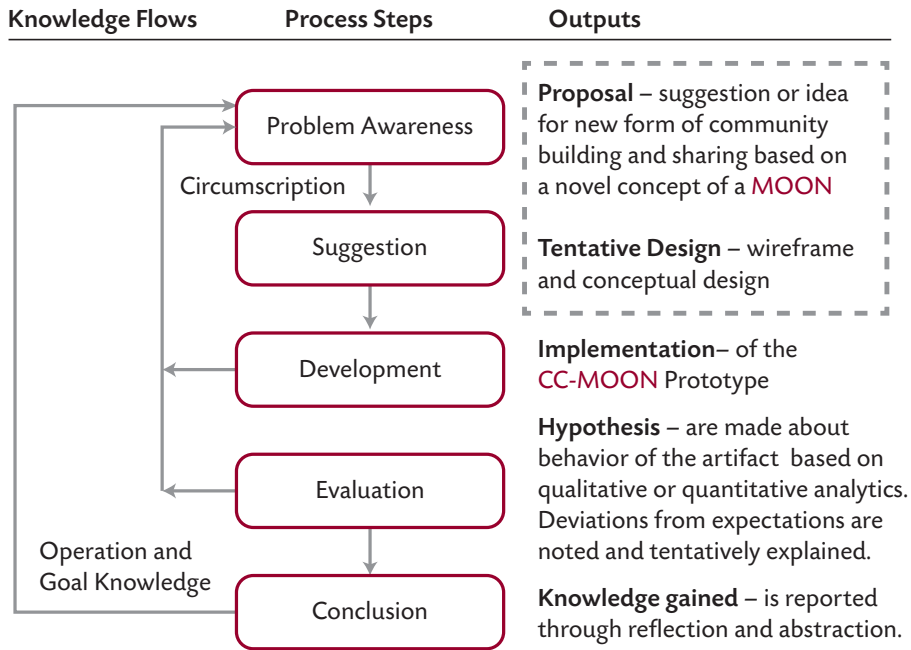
Knowledge Flows

Process Steps

Outputs

Problem Awareness

Circumscription

Suggestion

Development

Evaluation

Operation and Goal Knowledge

Conclusion

**Proposal** – suggestion or idea for new form of community building and sharing based on a novel concept of a MOON

**Tentative Design** – wireframe and conceptual design

**Implementation**– of the CC-MOON Prototype

**Hypothesis** – are made about behavior of the artifact based on qualitative or quantitative analytics. Deviations from expectations are noted and tentatively explained.

**Knowledge gained** – is reported through reflection and abstraction.